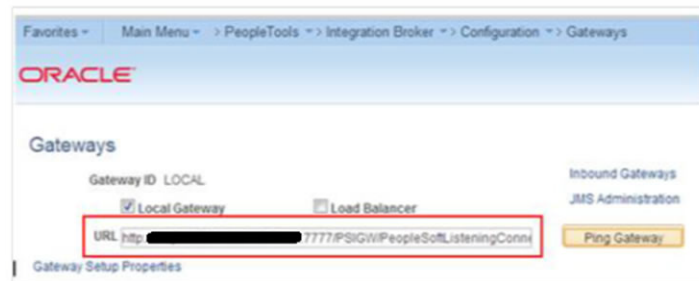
Favorites ▾ Main Menu ▾ > PeopleTools ▾ > Integration Broker ▾ > Configuration ▾ > Gateways

ORACLE

Gateways

Gateway ID LOCAL

Local Gateway

Load Balancer

URL http:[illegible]7777/PSIGW/PeopleSoftListeningConne

Inbound Gateways

JMS Administration

Ping Gateway

Gateway Setup Properties